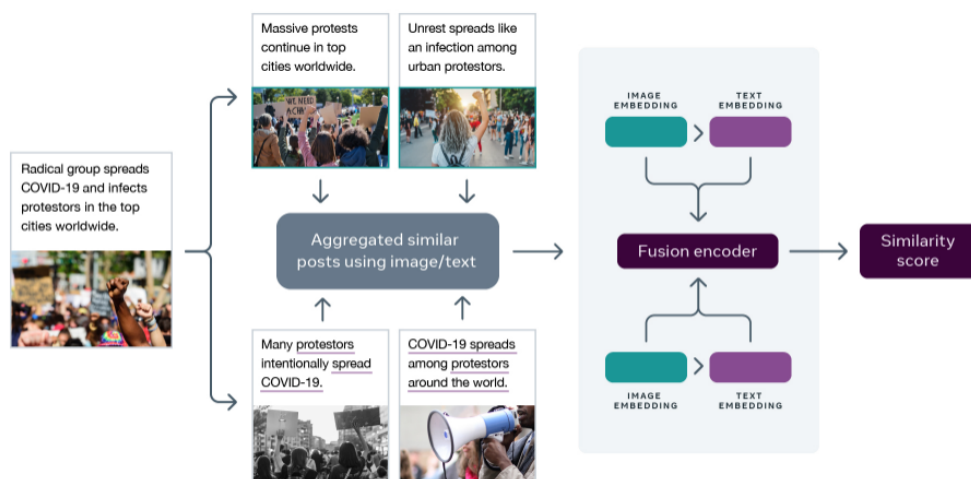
Radical group spreads COVID-19 and infects protestors in the top cities worldwide.

Massive protests continue in top cities worldwide.

Unrest spreads like an infection among urban protestors.

Aggregated similar posts using image/text

Many protestors intentionally spread COVID-19.

COVID-19 spreads among protestors around the world.

IMAGE EMBEDDING

TEXT EMBEDDING

Fusion encoder

IMAGE EMBEDDING

TEXT EMBEDDING

Similarity score